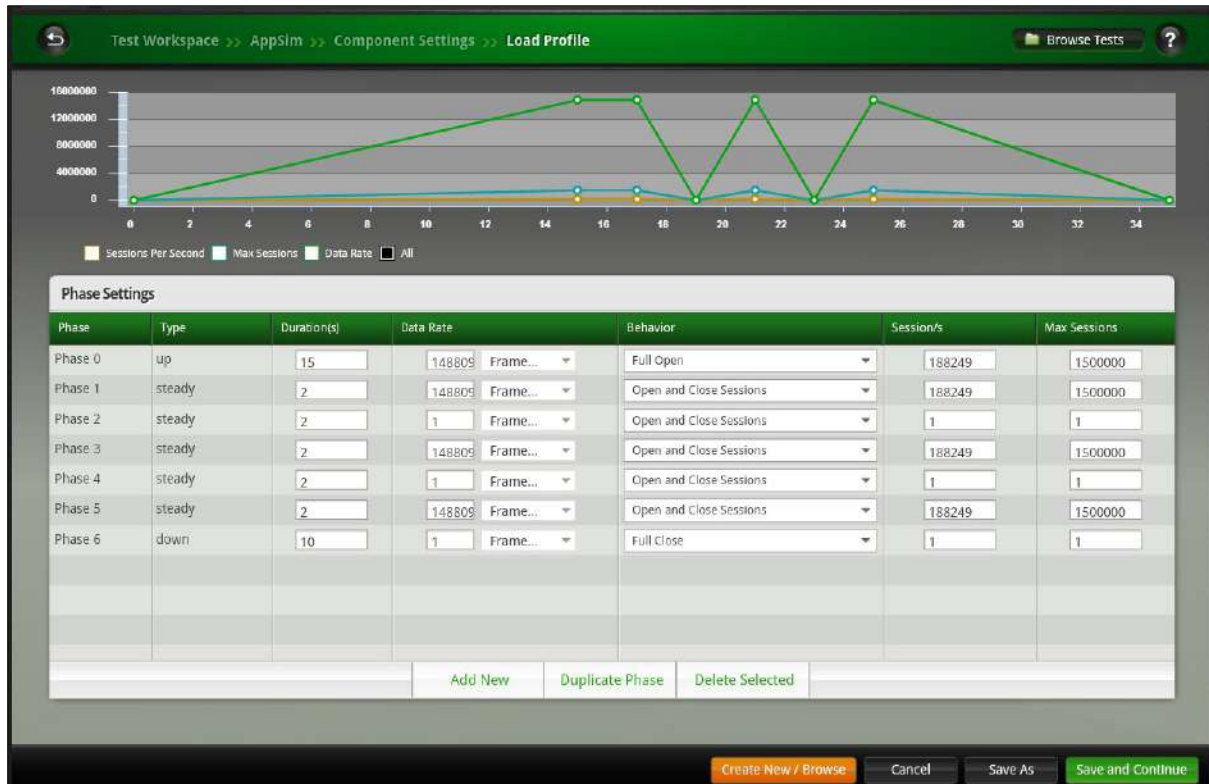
Test Workspace >> AppSim >> Component Settings >> Load Profile

Browse Tests

?

16000000
12000000
8000000
4000000
0

0 2 4 6 8 10 12 14 16 18 20 22 24 26 28 30 32 34

Sessions Per Second Max Sessions Data Rate All

Phase Settings

| Phase | Type | Duration(s) | Data Rate | | Behavior | Session/s | Max Sessions |
|---|---|---|---|---|---|---|---|
| Phase 0 | up | 15 | 148809 | Frame... | Full Open | 188249 | 1500000 |
| Phase 1 | steady | 2 | 148809 | Frame... | Open and Close Sessions | 188249 | 1500000 |
| Phase 2 | steady | 2 | 1 | Frame... | Open and Close Sessions | 1 | 1 |
| Phase 3 | steady | 2 | 148809 | Frame... | Open and Close Sessions | 188249 | 1500000 |
| Phase 4 | steady | 2 | 1 | Frame... | Open and Close Sessions | 1 | 1 |
| Phase 5 | steady | 2 | 148809 | Frame... | Open and Close Sessions | 188249 | 1500000 |
| Phase 6 | down | 10 | 1 | Frame... | Full Close | 1 | 1 |

Add New Duplicate Phase Delete Selected

Create New / Browse Cancel Save As Save and Continue